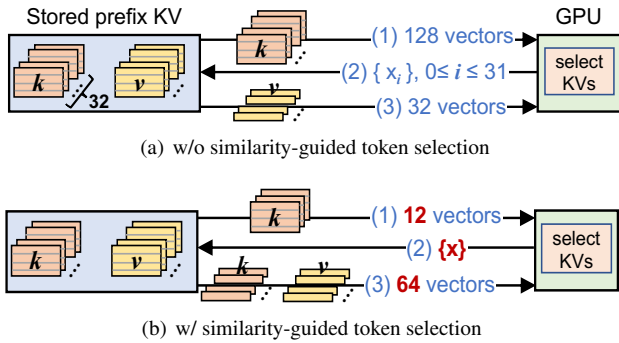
Stored prefix KV

GPU

$k$

32

$v$

$k$

(1) 128 vectors

select KVs

(2) { $x_i$ }, $0 \leq i \leq 31$

$v$

(3) 32 vectors

(a) w/o similarity-guided token selection

$k$

$v$

$k$

(1) 12 vectors

select KVs

(2) {x}

$k$

$v$

(3) 64 vectors

(b) w/ similarity-guided token selection